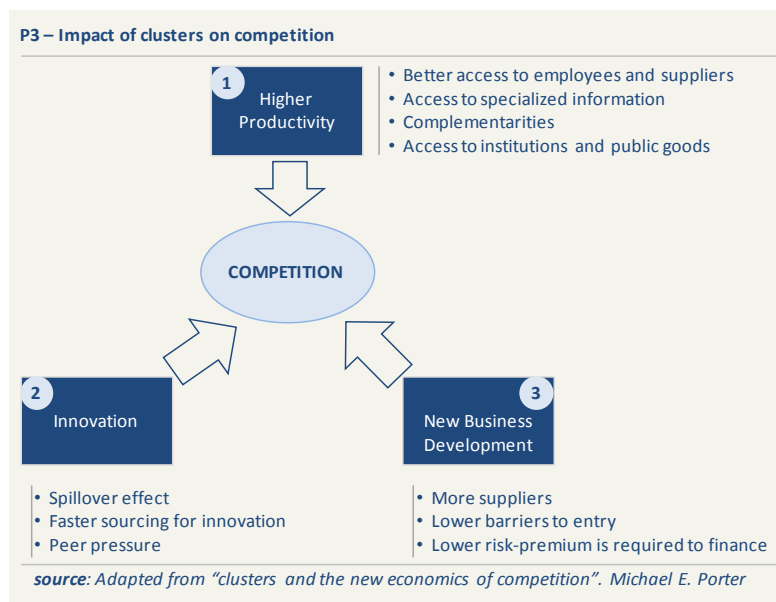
P3 – Impact of clusters on competition

1
Higher Productivity

• Better access to employees and suppliers
• Access to specialized information
• Complementarities
• Access to institutions and public goods

COMPETITION

2
Innovation

3
New Business Development

• Spillover effect
• Faster sourcing for innovation
• Peer pressure

• More suppliers
• Lower barriers to entry
• Lower risk-premium is required to finance

source: Adapted from "clusters and the new economics of competition". Michael E. Porter